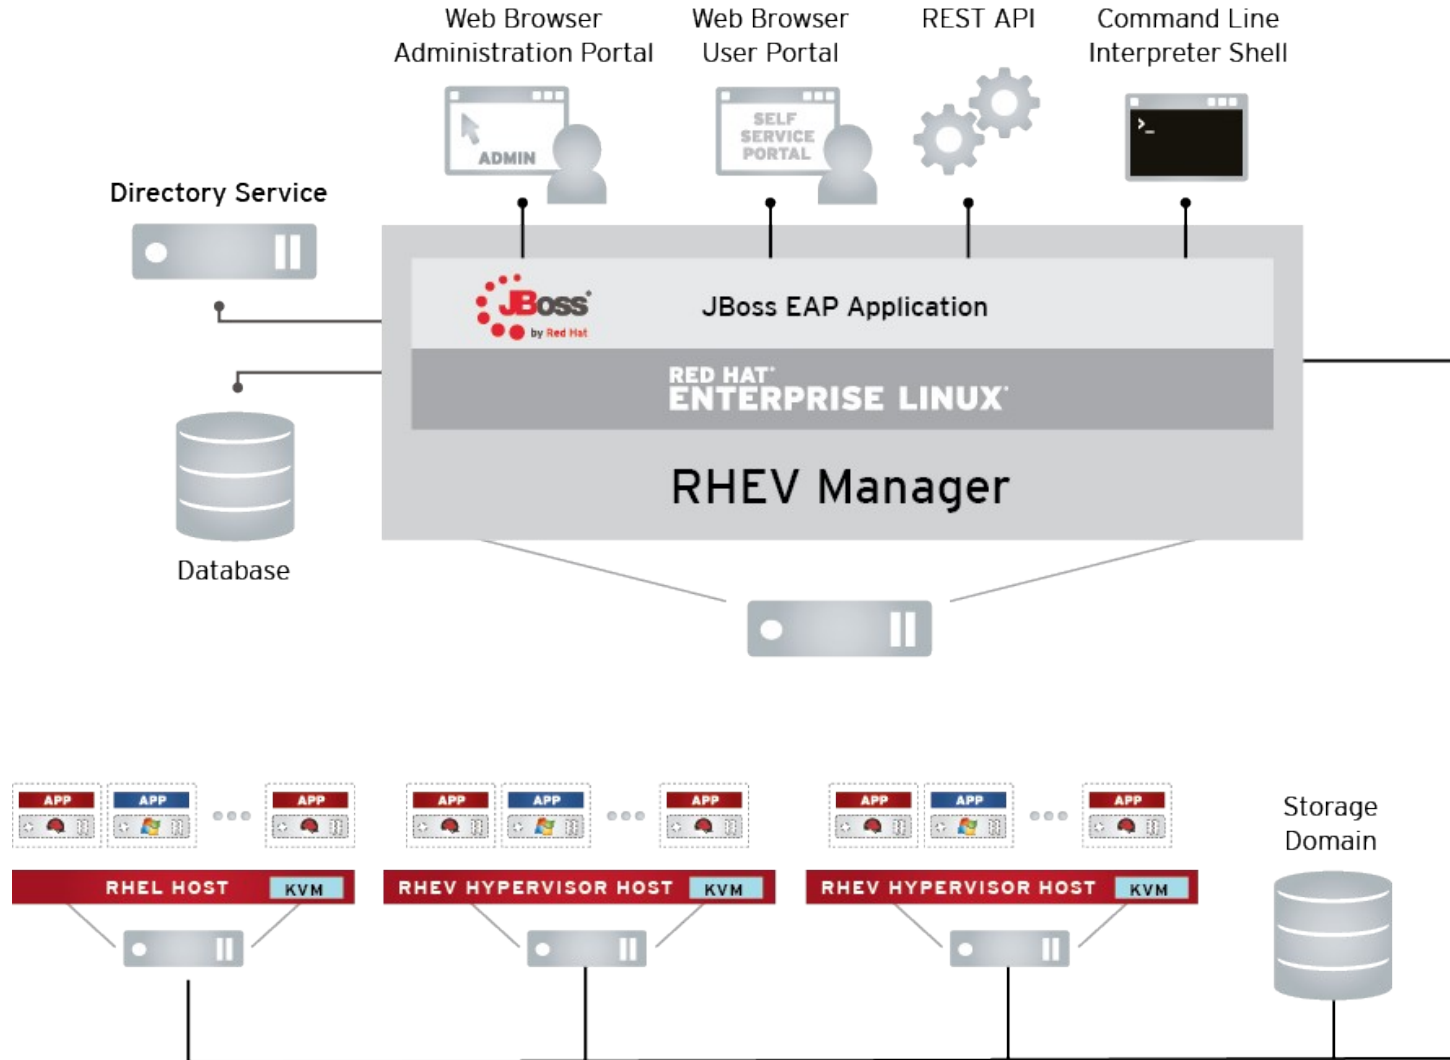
Web Browser Administration Portal

Web Browser User Portal

REST API

Command Line Interpreter Shell

ADMIN

SELF SERVICE PORTAL

>_

Directory Service

JBoss by Red Hat

JBoss EAP Application

RED HAT ENTERPRISE LINUX

RHEV Manager

Database

APP APP APP

RHEL HOST KVM

APP APP APP

RHEV HYPERVISOR HOST KVM

APP APP APP

RHEV HYPERVISOR HOST KVM

Storage Domain